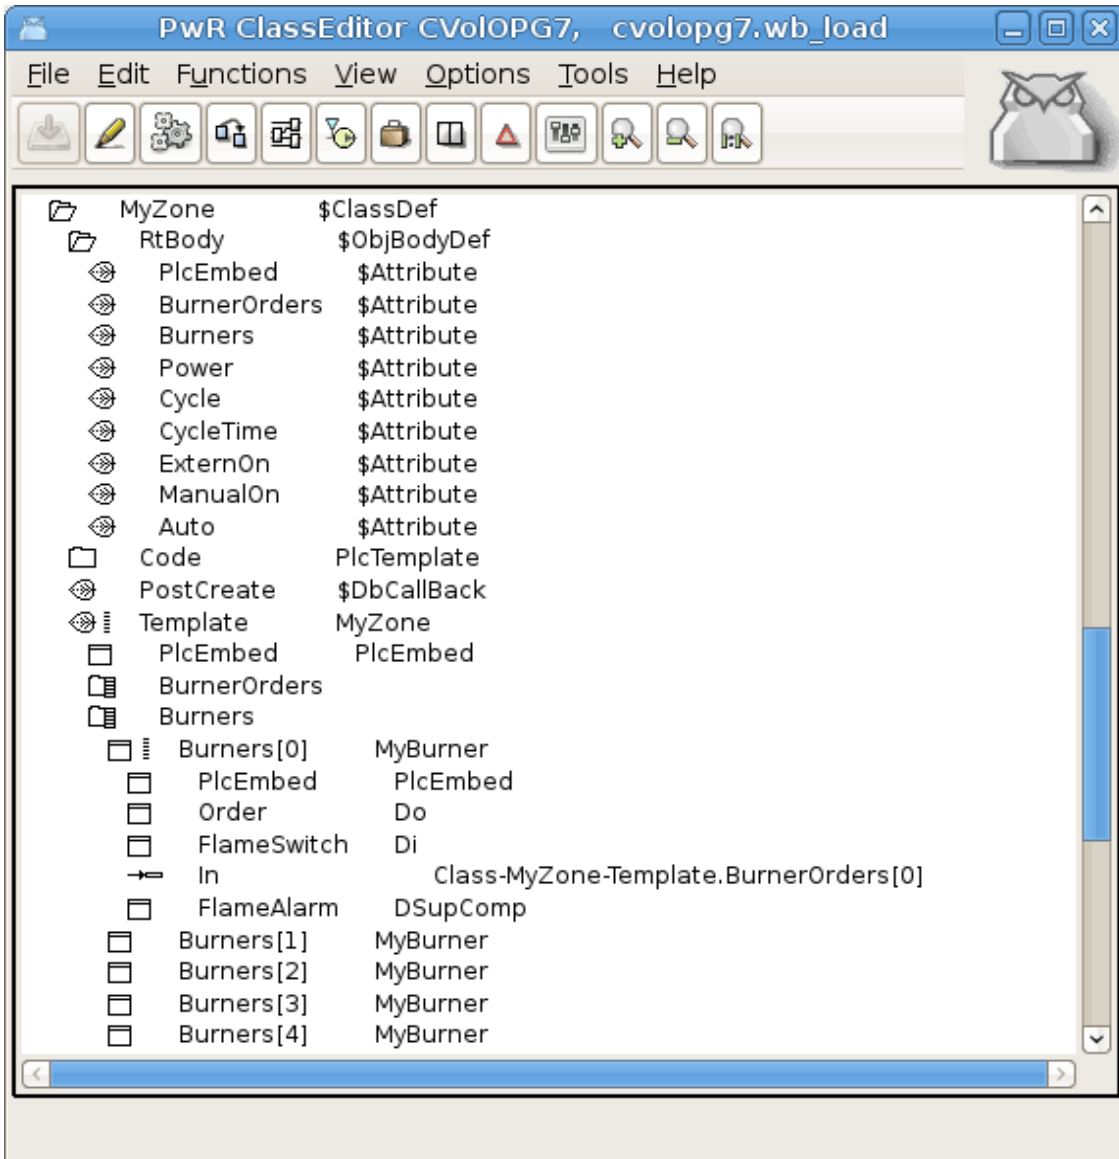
PwR ClassEditor CVolOPG7, cvolopg7.wb_load

File Edit Functions View Options Tools Help

MyZone $ClassDef
RtBody $ObjBodyDef
PlcEmbed $Attribute
BurnerOrders $Attribute
Burners $Attribute
Power $Attribute
Cycle $Attribute
CycleTime $Attribute
ExternOn $Attribute
ManualOn $Attribute
Auto $Attribute
Code PlcTemplate
PostCreate $DbCallBack
Template MyZone
PlcEmbed PlcEmbed
BurnerOrders
Burners
Burners[0] MyBurner
PlcEmbed PlcEmbed
Order Do
FlameSwitch Di
In Class-MyZone-Template.BurnerOrders[0]
FlameAlarm DSupComp
Burners[1] MyBurner
Burners[2] MyBurner
Burners[3] MyBurner
Burners[4] MyBurner